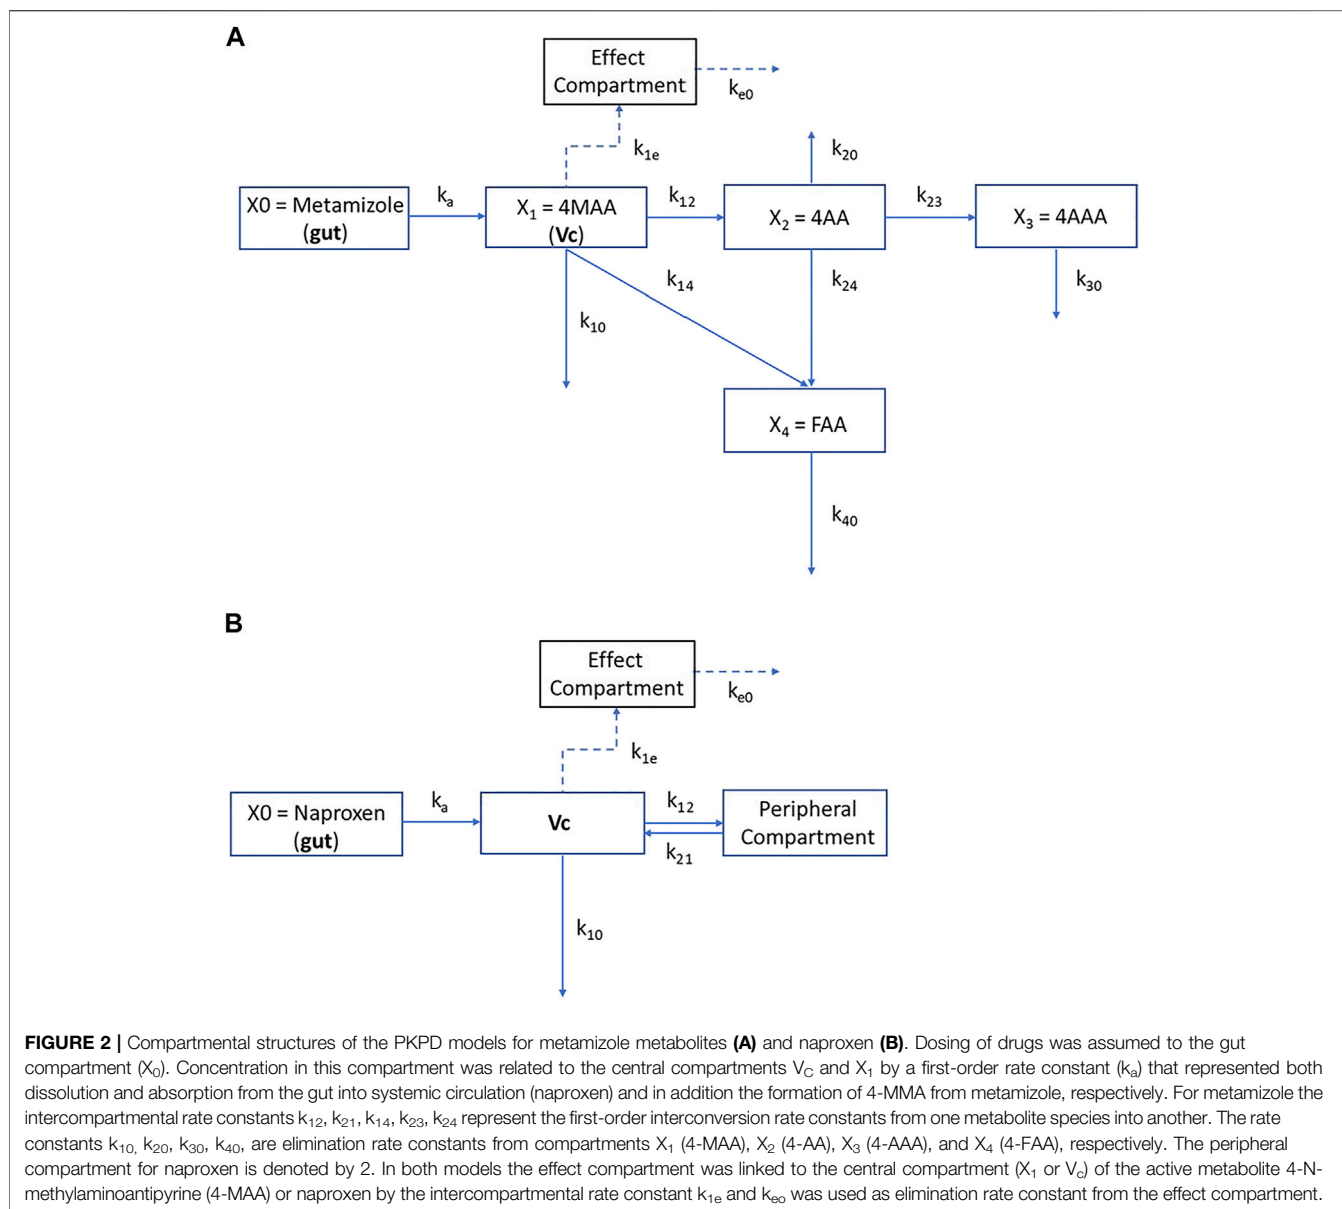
A

Effect Compartment

$k_{e0}$

$k_{1e}$

$k_{20}$

X0 = Metamizole (gut)

$k_a$

$X_1$ = 4MAA (Vc)

$k_{12}$

$X_2$ = 4AA

$k_{23}$

$X_3$ = 4AAA

$k_{14}$

$k_{24}$

$k_{30}$

$k_{10}$

$X_4$ = FAA

$k_{40}$

B

Effect Compartment

$k_{e0}$

$k_{1e}$

X0 = Naproxen (gut)

$k_a$

Vc

$k_{12}$

Peripheral Compartment

$k_{21}$

$k_{10}$

**FIGURE 2 |** Compartmental structures of the PKPD models for metamizole metabolites **(A)** and naproxen **(B)**. Dosing of drugs was assumed to the gut compartment ($X_0$). Concentration in this compartment was related to the central compartments $V_C$ and $X_1$ by a first-order rate constant ($k_a$) that represented both dissolution and absorption from the gut into systemic circulation (naproxen) and in addition the formation of 4-MMA from metamizole, respectively. For metamizole the intercompartmental rate constants $k_{12}$, $k_{21}$, $k_{14}$, $k_{23}$, $k_{24}$ represent the first-order interconversion rate constants from one metabolite species into another. The rate constants $k_{10,}$ $k_{20}$, $k_{30}$, $k_{40}$, are elimination rate constants from compartments $X_1$ (4-MAA), $X_2$ (4-AA), $X_3$ (4-AAA), and $X_4$ (4-FAA), respectively. The peripheral compartment for naproxen is denoted by 2. In both models the effect compartment was linked to the central compartment ($X_1$ or $V_c$) of the active metabolite 4-N-methylaminoantipyrine (4-MAA) or naproxen by the intercompartmental rate constant $k_{1e}$ and $k_{eo}$ was used as elimination rate constant from the effect compartment.